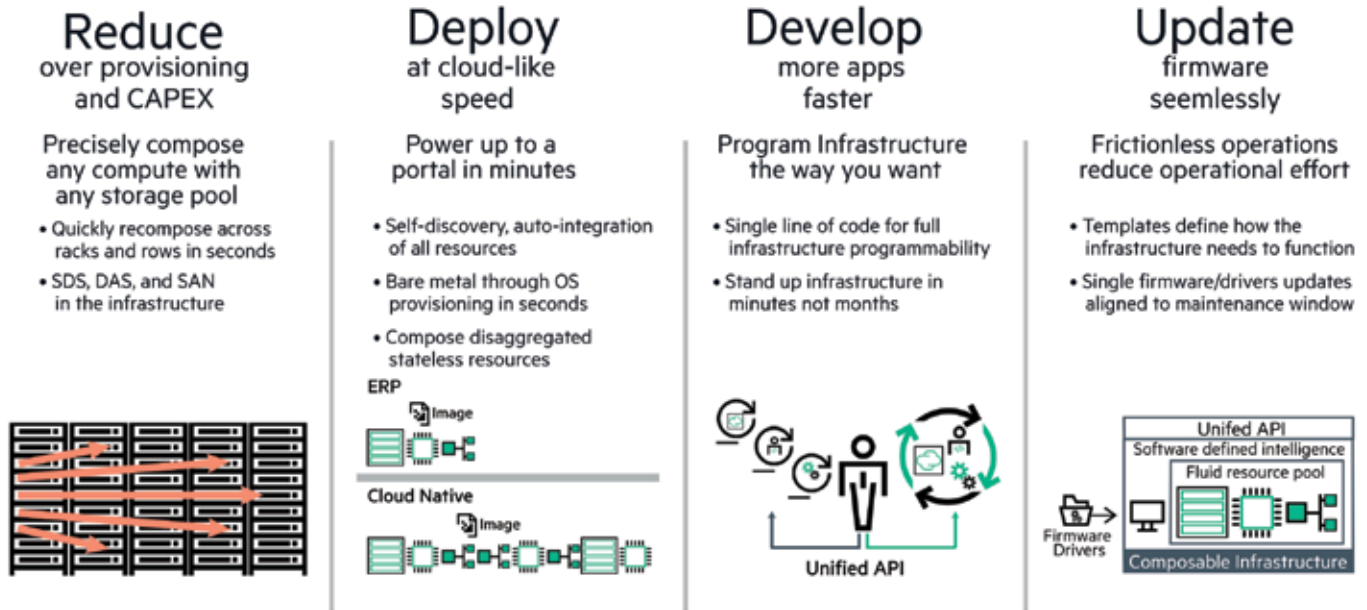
Reduce
over provisioning and CAPEX

Precisely compose any compute with any storage pool

• Quickly recompose across racks and rows in seconds
• SDS, DAS, and SAN in the infrastructure

Deploy
at cloud-like speed

Power up to a portal in minutes

• Self-discovery, auto-integration of all resources
• Bare metal through OS provisioning in seconds
• Compose disaggregated stateless resources

ERP
Image

Cloud Native
Image

Develop
more apps faster

Program Infrastructure the way you want

• Single line of code for full infrastructure programmability
• Stand up infrastructure in minutes not months

Unified API

Update
firmware seemlessly

Frictionless operations reduce operational effort

• Templates define how the infrastructure needs to function
• Single firmware/drivers updates aligned to maintenance window

Unifed API
Software defined intelligence
Fluid resource pool
Firmware Drivers
Composable Infrastructure